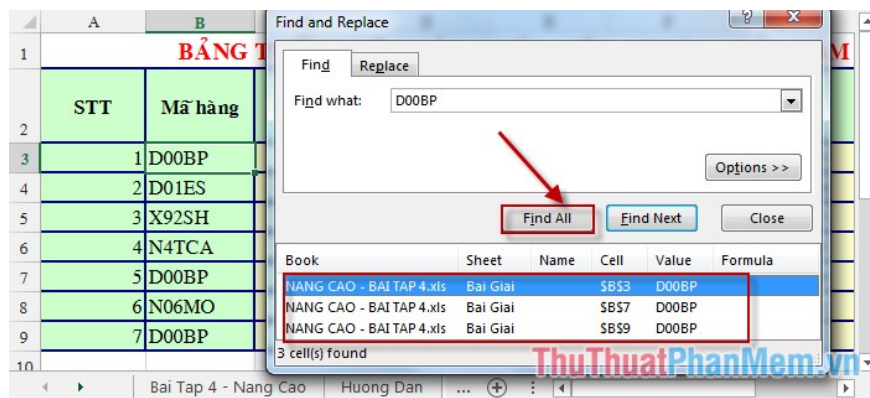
A B
1 BẢNG T M
2 STT Mã hàng
3 1 D00BP
4 2 D01ES
5 3 X92SH
6 4 N4TCA
7 5 D00BP
8 6 N06MO
9 7 D00BP
10

Find and Replace
? X
Find Replace
Find what: D00BP
Options >>
Find All Find Next Close

| Book | Sheet | Name | Cell | Value | Formula |
|---|---|---|---|---|---|
| NANG CAO - BAI TAP 4.xls | Bai Giai | | \$B\$3 | D00BP | |
| NANG CAO - BAI TAP 4.xls | Bai Giai | | \$B\$7 | D00BP | |
| NANG CAO - BAI TAP 4.xls | Bai Giai | | \$B\$9 | D00BP | |

3 cell(s) found

ThuThuatPhanMem.vn

Bai Tap 4 - Nang Cao Huong Dan ...